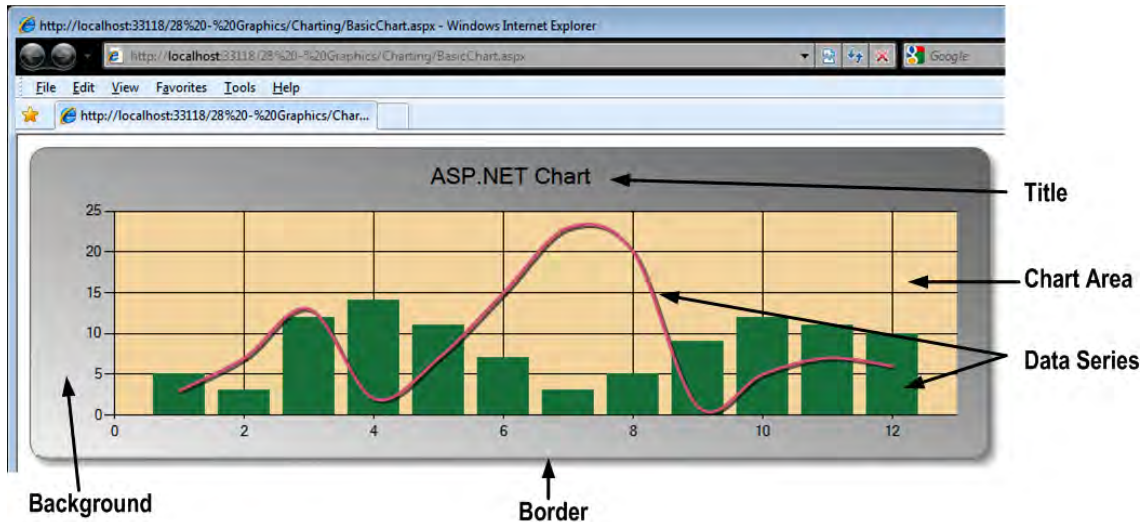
http://localhost:33118/28%20-%20Graphics/Charting/BasicChart.aspx - Windows Internet Explorer

http://localhost:33118/28%20-%20Graphics/Charting/BasicChart.aspx

Google

File Edit View Favorites Tools Help

http://localhost:33118/28%20-%20Graphics/Char...

ASP.NET Chart

Title

Chart Area

Data Series

25
20
15
10
5
0

0 2 4 6 8 10 12

Background

Border